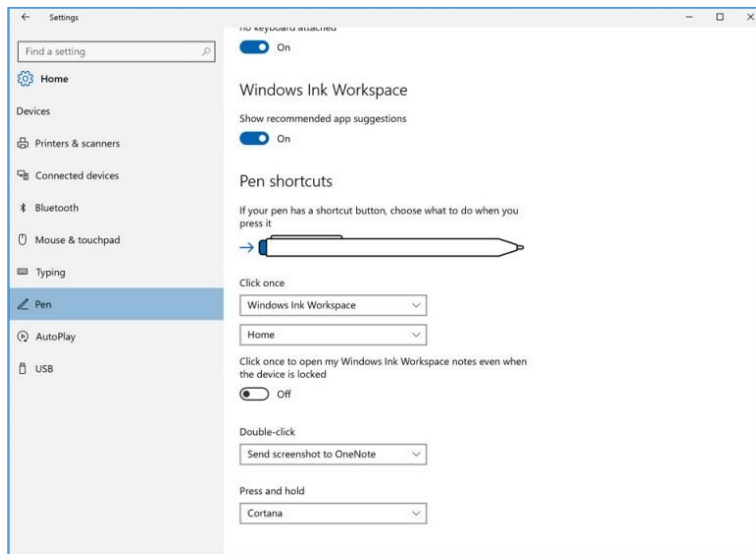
Settings

Find a setting

Home

Devices

Printers & scanners

Connected devices

Bluetooth

Mouse & touchpad

Typing

Pen

AutoPlay

USB

no keyboard attached

On

Windows Ink Workspace

Show recommended app suggestions

On

Pen shortcuts

If your pen has a shortcut button, choose what to do when you press it

Click once

Windows Ink Workspace

Home

Click once to open my Windows Ink Workspace notes even when the device is locked

Off

Double-click

Send screenshot to OneNote

Press and hold

Cortana